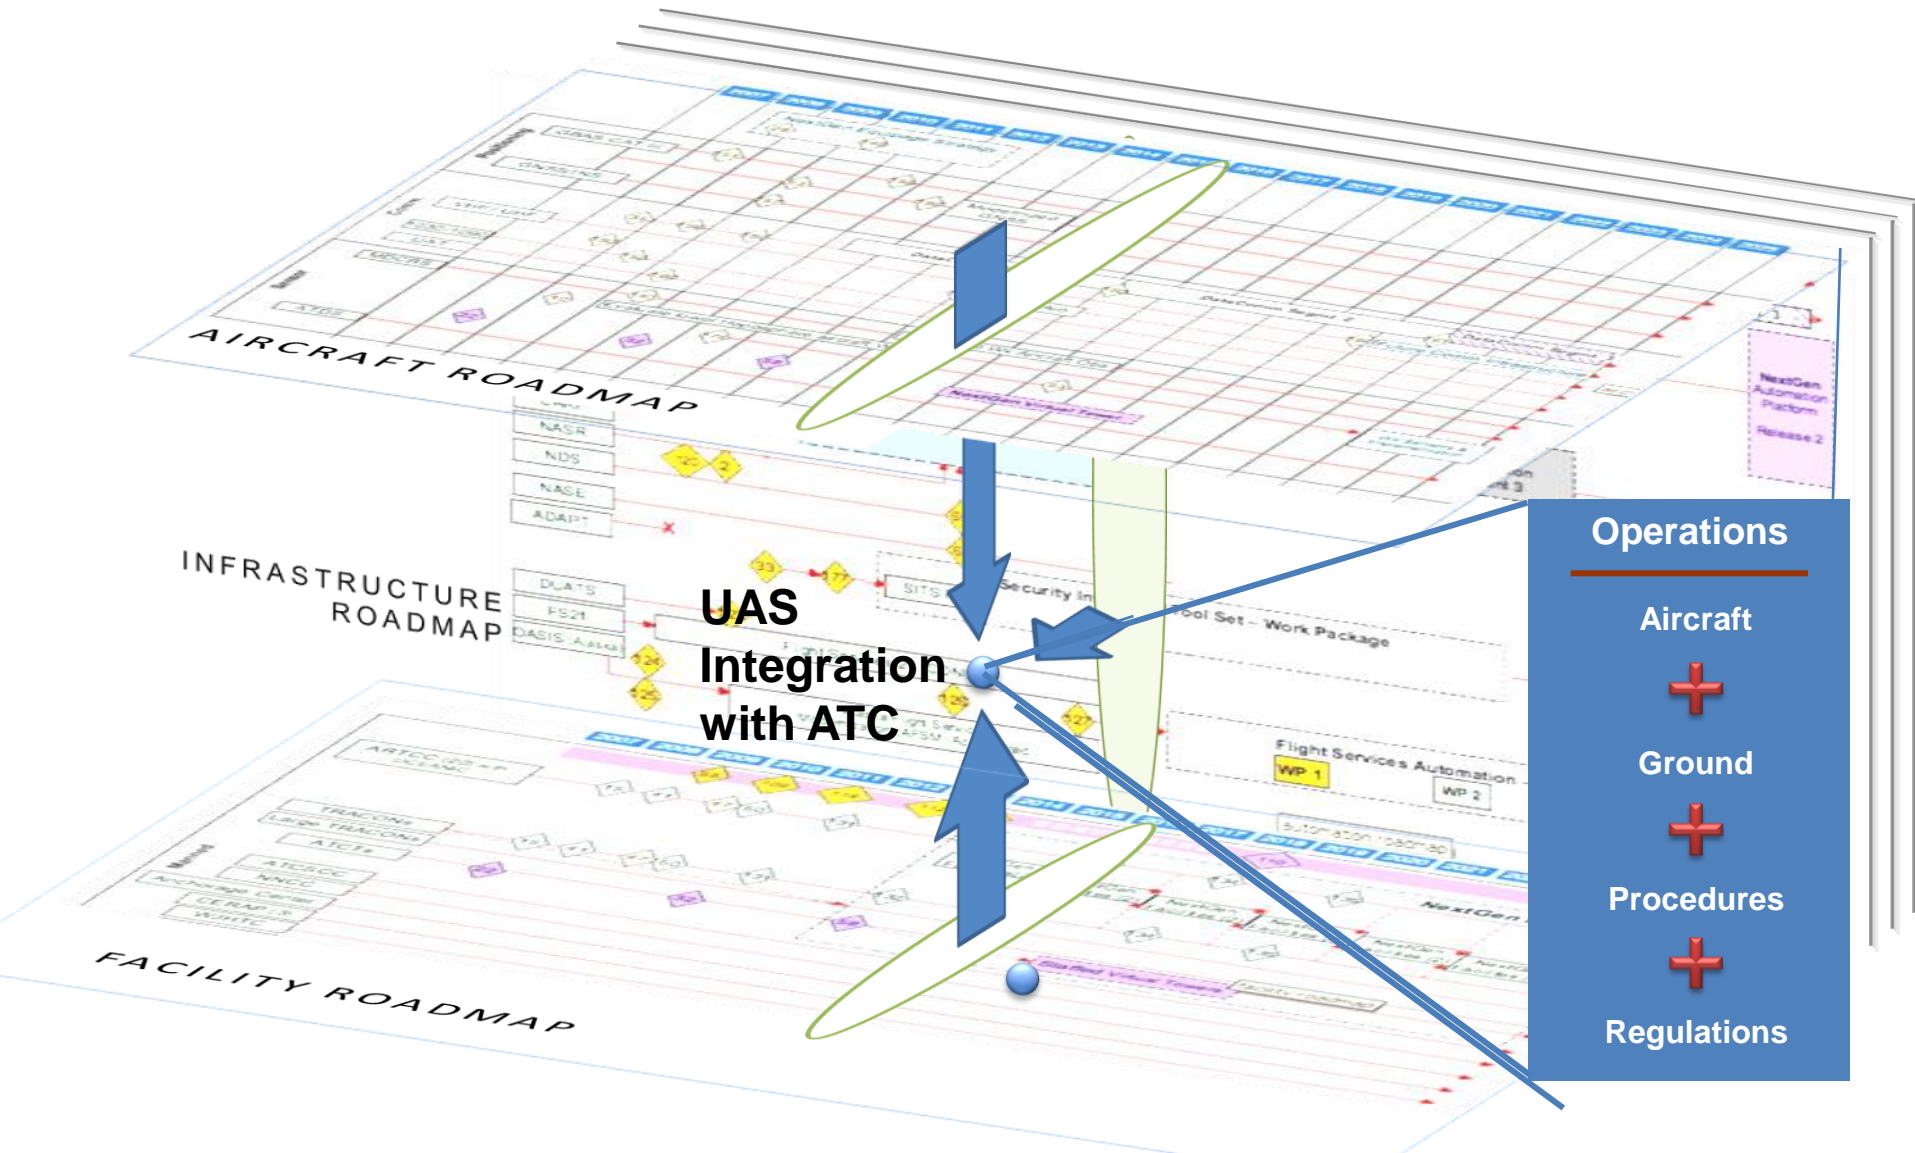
AIRCRAFT ROADMAP

INFRASTRUCTURE ROADMAP

FACILITY ROADMAP

UAS Integration with ATC

Operations

Aircraft

Ground

Procedures

Regulations

NASR

NDS

NASE

ADAPT

DUATS

FS21

OASIS

Security In

Tool Set - Work Package

Flight Services Automation

WP 1

WP 2

NextGen Automation Platform

Release 2

NextGen

ARTCCs

TRACONs

Large TRACONs

ATCTs

NNCC